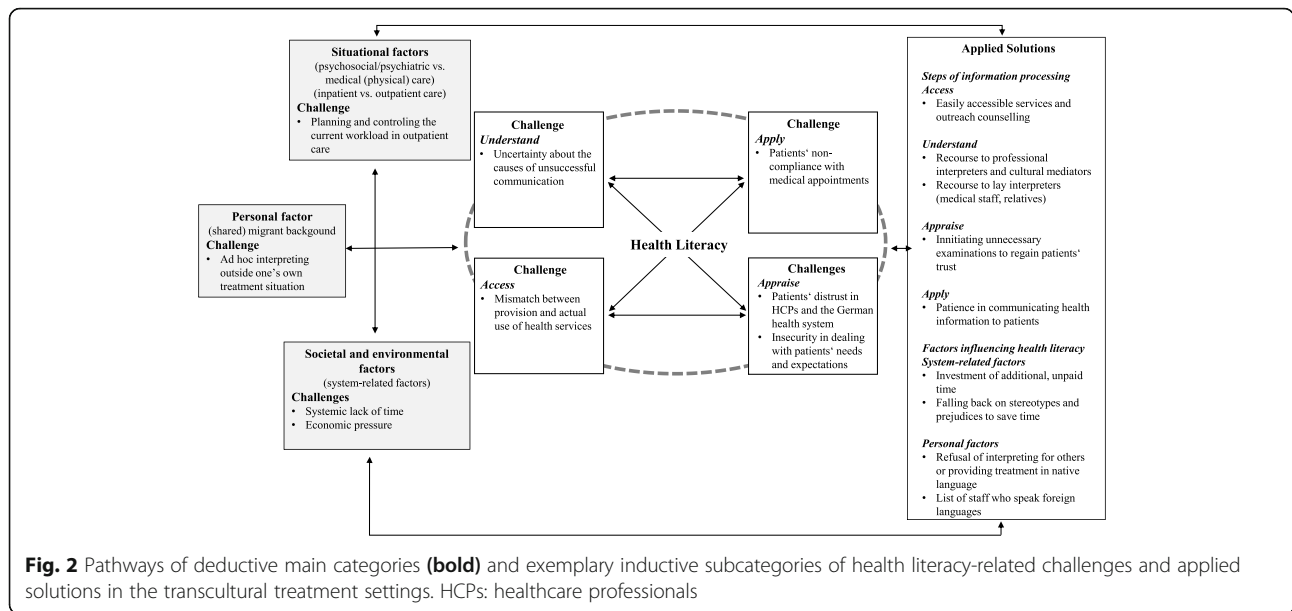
Situational factors
(psychosocial/psychiatric vs. medical (physical) care)
(inpatient vs. outpatient care)
Challenge
• Planning and controling the current workload in outpatient care

Personal factor
(shared) migrant backgound
Challenge
• Ad hoc interpreting outside one's own treatment situation

Societal and environmental factors
(system-related factors)
Challenges
• Systemic lack of time
• Economic pressure

Challenge
Understand
• Uncertainty about the causes of unsuccessful communication

Challenge
Apply
• Patients' non-compliance with medical appointments

Health Literacy

Challenge
Access
• Mismatch between provision and actual use of health services

Challenges
Appraise
• Patients' distrust in HCPs and the German health system
• Insecurity in dealing with patients' needs and expectations

Applied Solutions

Steps of information processing
Access
• Easily accessible services and outreach counselling

Understand
• Recourse to professional interpreters and cultural mediators
• Recourse to lay interpreters (medical staff, relatives)

Appraise
• Initiating unnecessary examinations to regain patients' trust

Apply
• Patience in communicating health information to patients

Factors influencing health literacy
System-related factors
• Investment of additional, unpaid time
• Falling back on stereotypes and prejudices to save time

Personal factors
• Refusal of interpreting for others or providing treatment in native language
• List of staff who speak foreign languages

Fig. 2 Pathways of deductive main categories (bold) and exemplary inductive subcategories of health literacy-related challenges and applied solutions in the transcultural treatment settings. HCPs: healthcare professionals